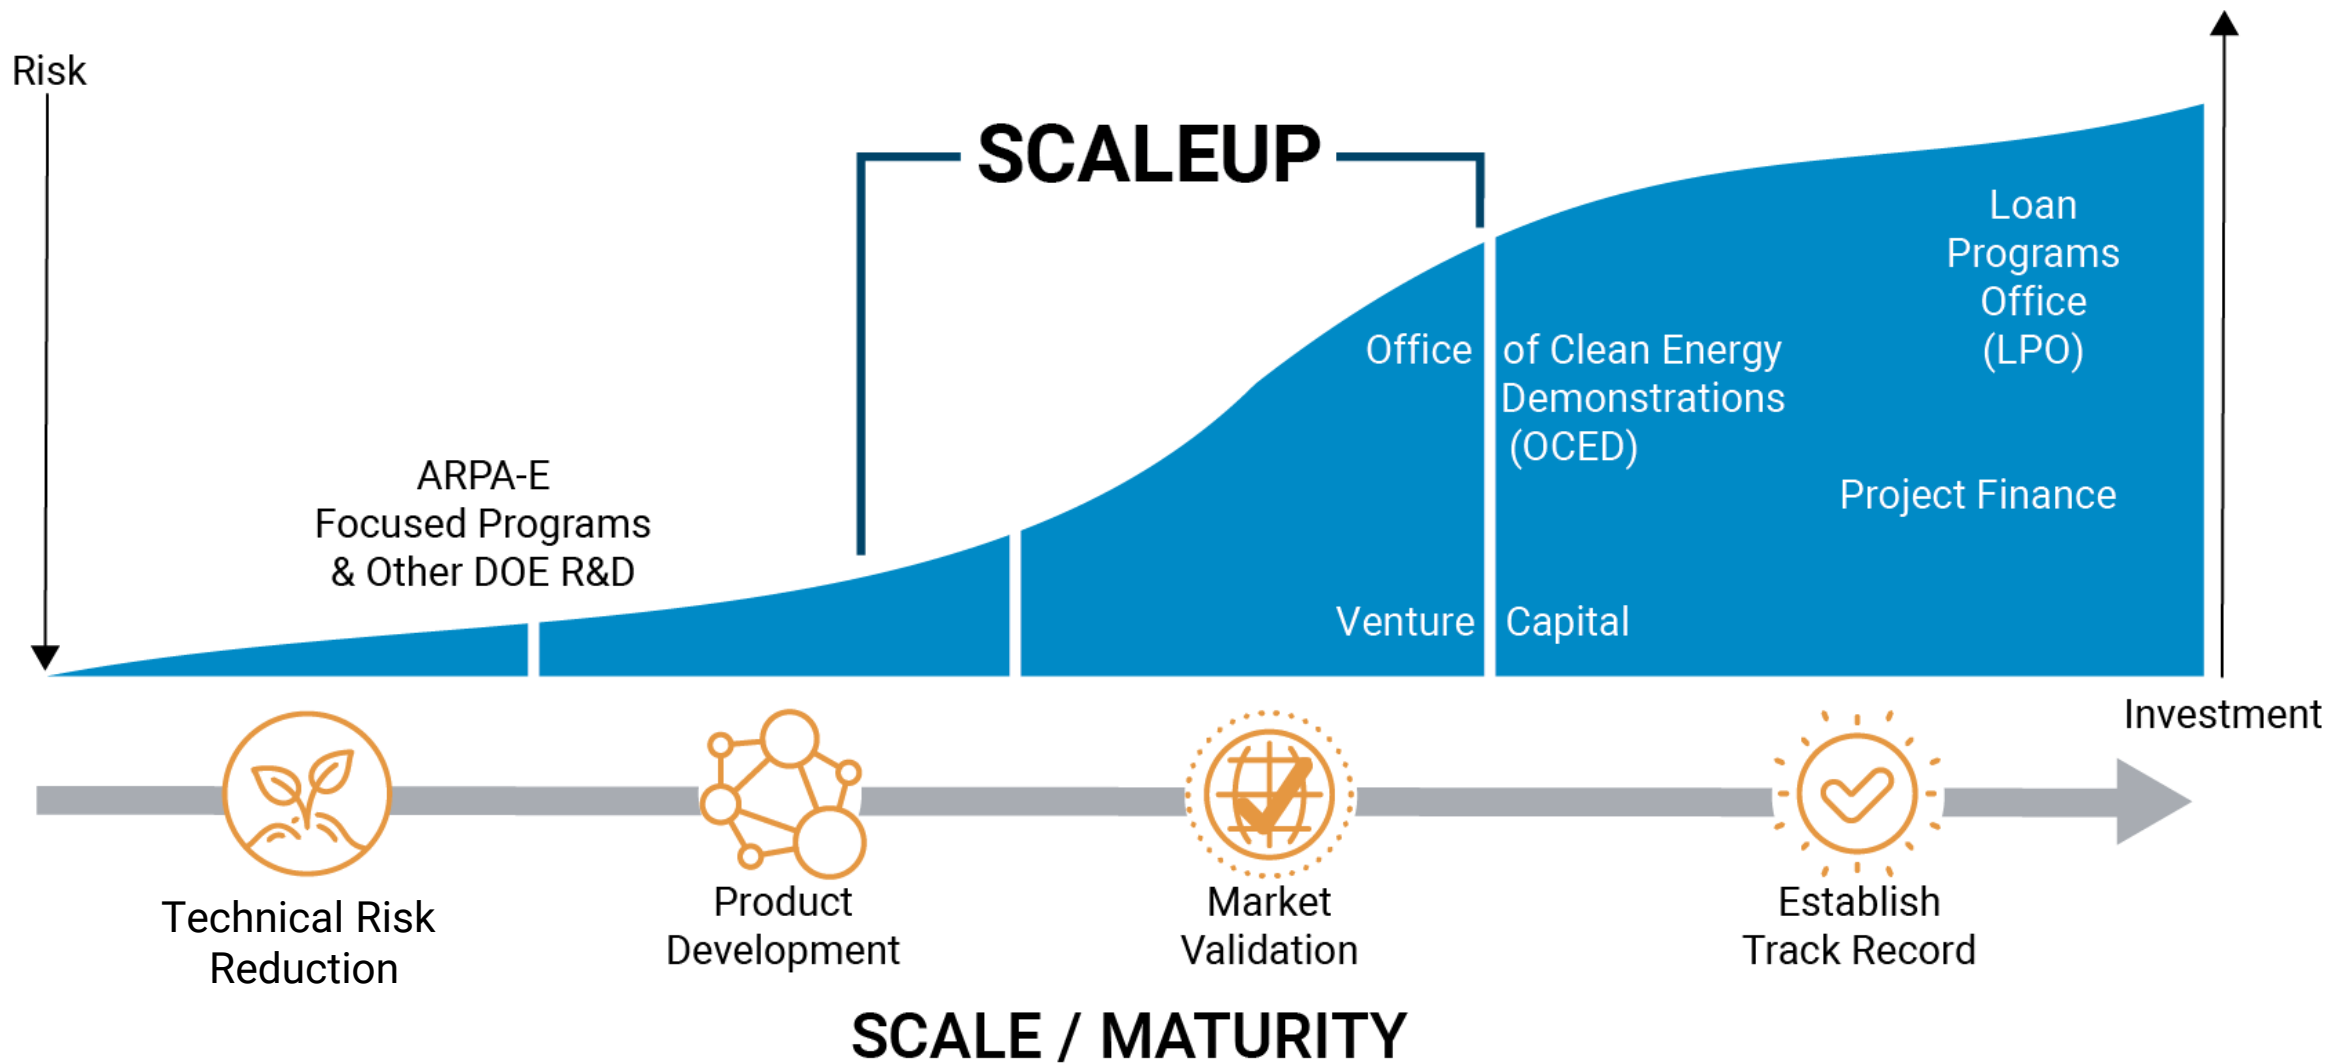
Risk

SCALEUP

Loan Programs Office (LPO)

Office of Clean Energy Demonstrations (OCED)

Project Finance

ARPA-E Focused Programs & Other DOE R&D

Venture Capital

Investment

Technical Risk Reduction

Product Development

Market Validation

Establish Track Record

SCALE / MATURITY